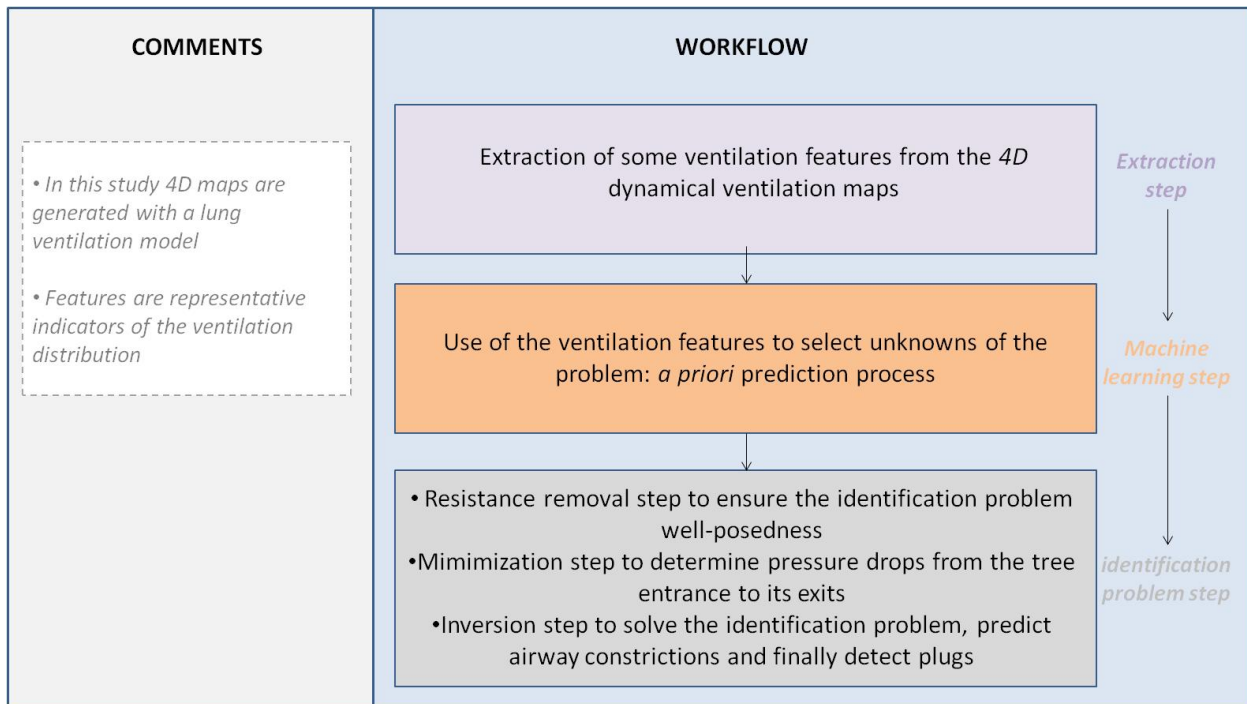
COMMENTS

• In this study 4D maps are generated with a lung ventilation model

• Features are representative indicators of the ventilation distribution

WORKFLOW

Extraction of some ventilation features from the 4D dynamical ventilation maps

Extraction step

Use of the ventilation features to select unknowns of the problem: a priori prediction process

Machine learning step

• Resistance removal step to ensure the identification problem well-posedness
•Mimimization step to determine pressure drops from the tree entrance to its exits
•Inversion step to solve the identification problem, predict airway constrictions and finally detect plugs

identification problem step